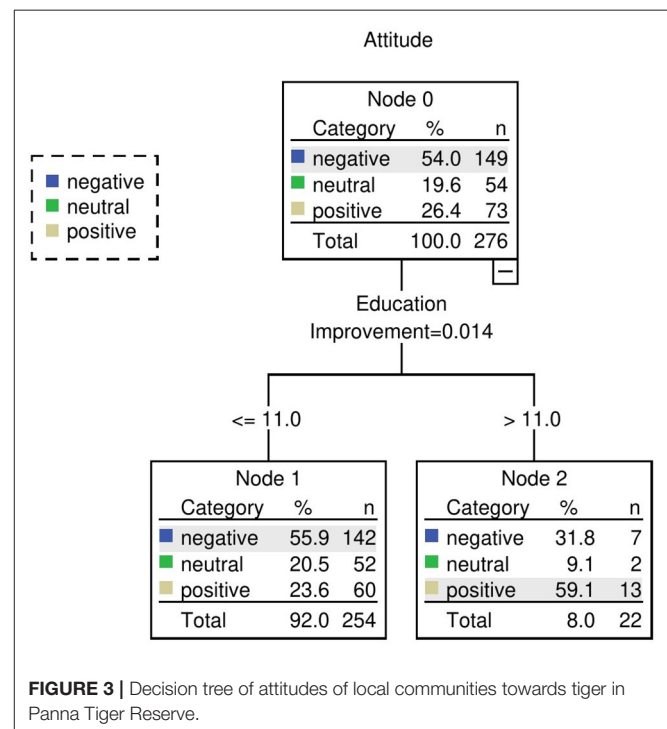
Attitude

negative
neutral
positive

Node 0

| Category | % | n |
|---|---|---|
| negative | 54.0 | 149 |
| neutral | 19.6 | 54 |
| positive | 26.4 | 73 |
| Total | 100.0 | 276 |

–

Education
Improvement=0.014

<= 11.0

> 11.0

Node 1

| Category | % | n |
|---|---|---|
| negative | 55.9 | 142 |
| neutral | 20.5 | 52 |
| positive | 23.6 | 60 |
| Total | 92.0 | 254 |

Node 2

| Category | % | n |
|---|---|---|
| negative | 31.8 | 7 |
| neutral | 9.1 | 2 |
| positive | 59.1 | 13 |
| Total | 8.0 | 22 |

**FIGURE 3 |** Decision tree of attitudes of local communities towards tiger in Panna Tiger Reserve.